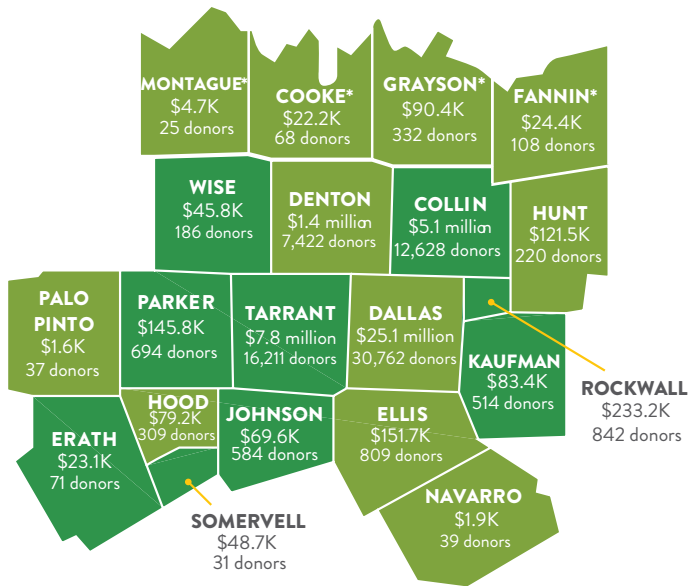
MONTAGUE*
$4.7K
25 donors

COOKE*
$22.2K
68 donors

GRAYSON*
$90.4K
332 donors

FANNIN*
$24.4K
108 donors

WISE
$45.8K
186 donors

DENTON
$1.4 million
7,422 donors

COLLIN
$5.1 million
12,628 donors

HUNT
$121.5K
220 donors

PALO PINTO
$1.6K
37 donors

PARKER
$145.8K
694 donors

TARRANT
$7.8 million
16,211 donors

DALLAS
$25.1 million
30,762 donors

KAUFMAN
$83.4K
514 donors

ROCKWALL
$233.2K
842 donors

HOOD
$79.2K
309 donors

JOHNSON
$69.6K
584 donors

ELLIS
$151.7K
809 donors

ERATH
$23.1K
71 donors

NAVARRO
$1.9K
39 donors

SOMERVELL
$48.7K
31 donors